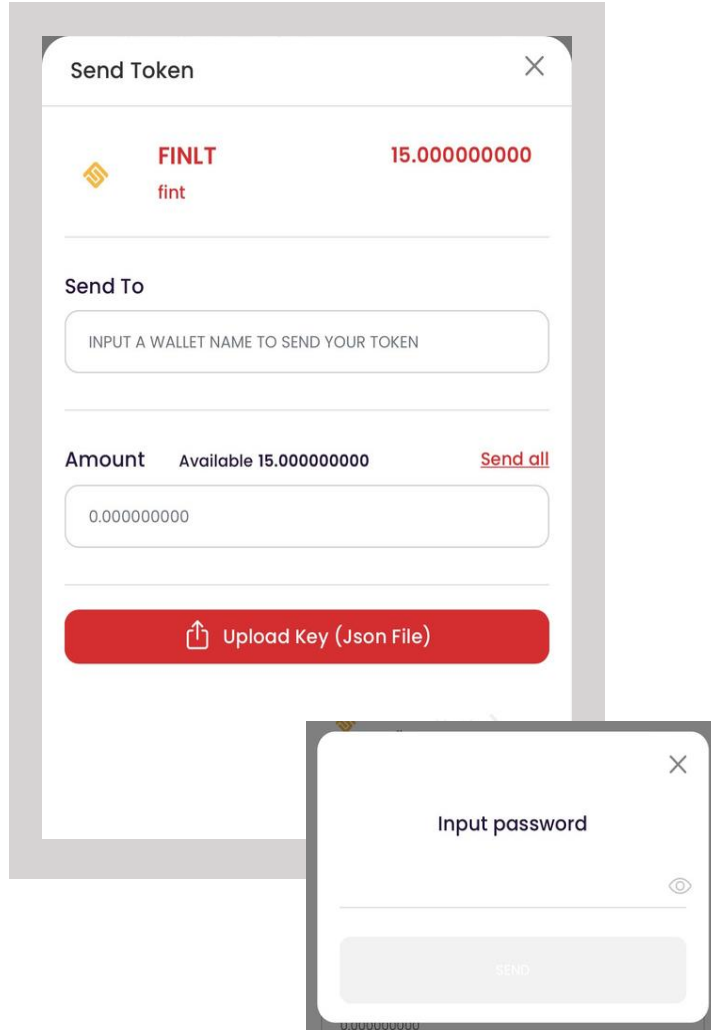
Send Token

×

FINLT
fint

15.000000000

Send To

INPUT A WALLET NAME TO SEND YOUR TOKEN

Amount Available 15.000000000 Send all

0.000000000

Upload Key (Json File)

×

Input password

SEND

0.000000000